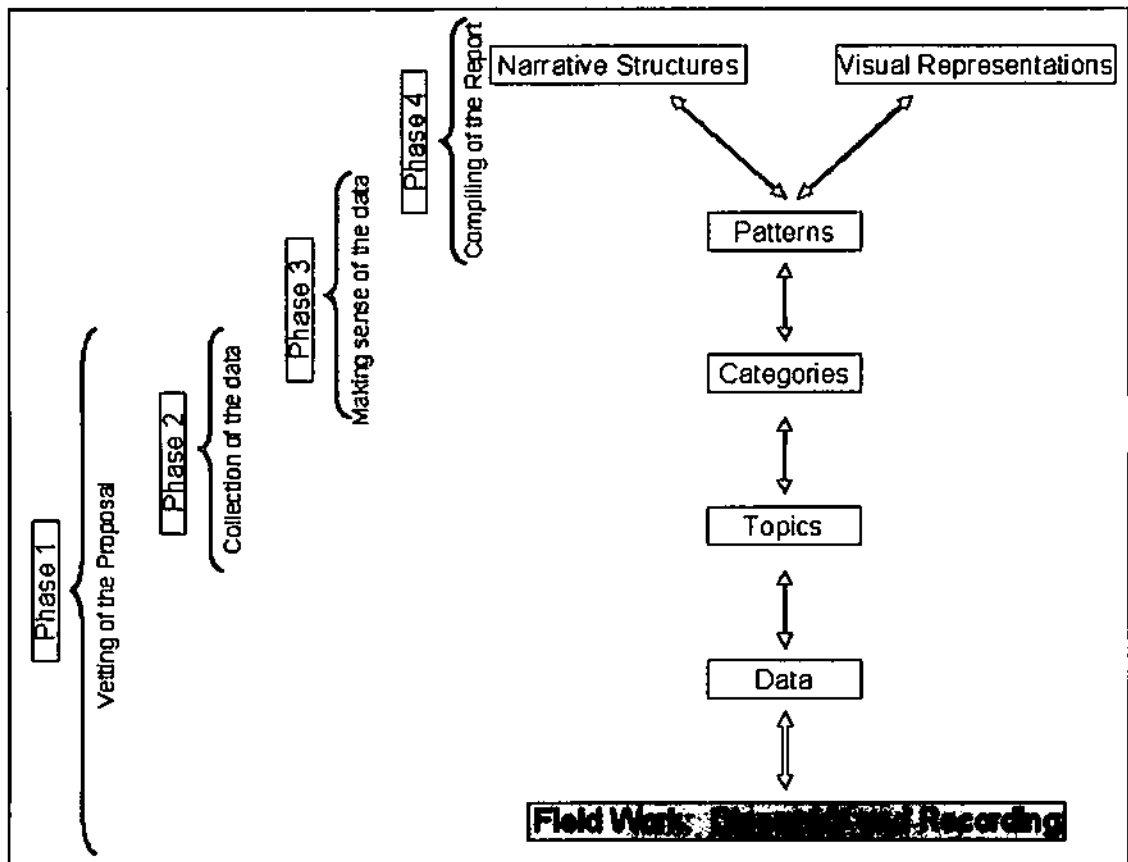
Narrative Structures

Visual Representations

Phase 4

Compiling of the Report

Phase 3

Making sense of the data

Phase 2

Collection of the data

Phase 1

Vetting of the Proposal

Patterns

Categories

Topics

Data

Field Work: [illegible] Recording